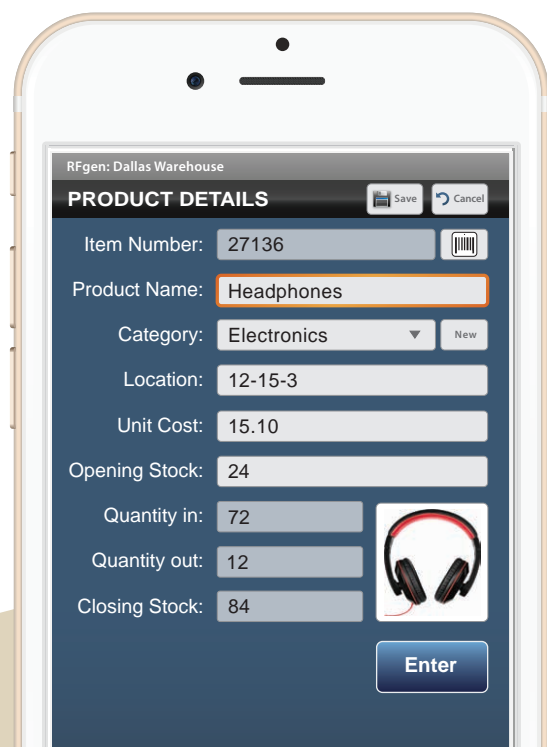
RFgen: Dallas Warehouse

PRODUCT DETAILS

Save

Cancel

Item Number: 27136

Product Name: Headphones

Category: Electronics

New

Location: 12-15-3

Unit Cost: 15.10

Opening Stock: 24

Quantity in: 72

Quantity out: 12

Closing Stock: 84

Enter